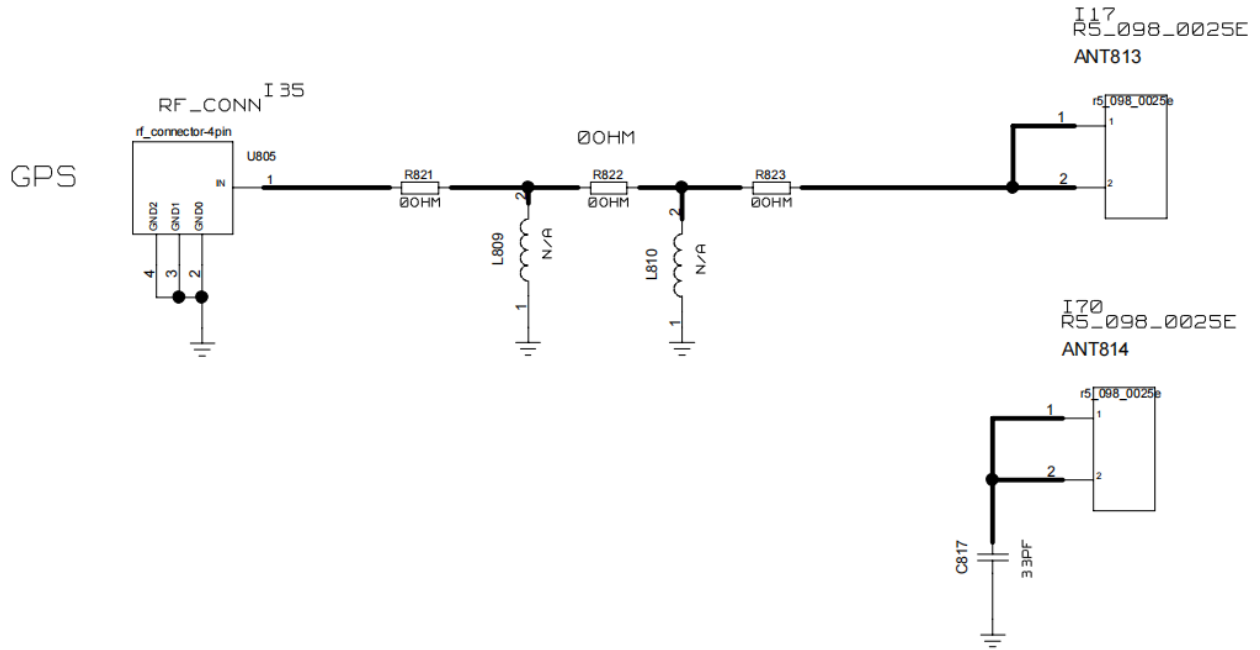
I17
R5_098_0025E
ANT813

RF_CONN I35
rf_connector-4pin
U805

GPS

IN
1
GND2
GND1
GND0
4
3
2

R821
0OHM

0OHM
R822
0OHM

R823
0OHM

2
L809
N/A
1

2
L810
N/A
1

r5_098_0025e
1
1
2
2

I70
R5_098_0025E
ANT814

r5_098_0025e
1
1
2
2

C817
33PF